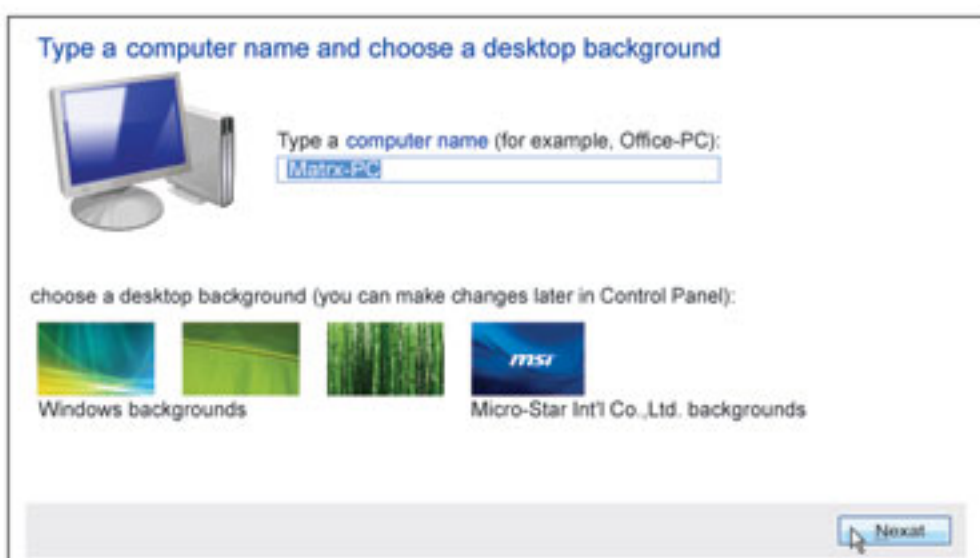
Type a computer name and choose a desktop background

Type a computer name (for example, Office-PC):

Matrx-PC

choose a desktop background (you can make changes later in Control Panel):

msi

Windows backgrounds

Micro-Star Int'l Co.,Ltd. backgrounds

Nexat